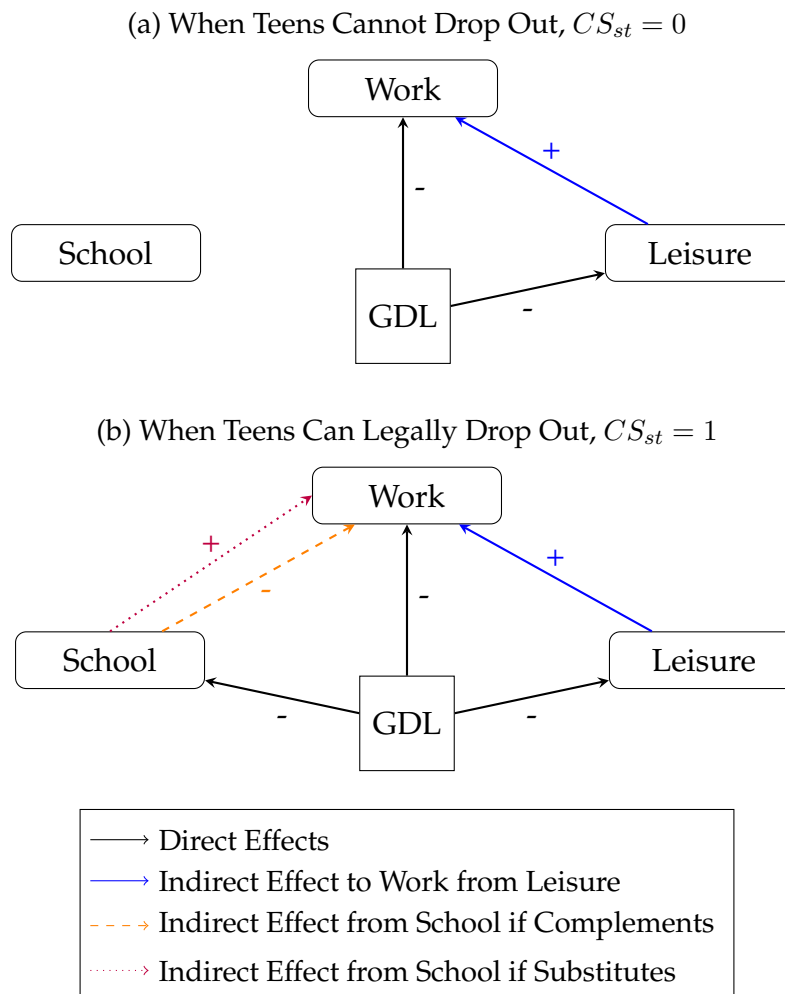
(a) When Teens Cannot Drop Out, $CS_{st} = 0$

Work

+

-

School

Leisure

GDL

-

(b) When Teens Can Legally Drop Out, $CS_{st} = 1$

Work

+

-

-

+

School

Leisure

GDL

-

-

Direct Effects

Indirect Effect to Work from Leisure

Indirect Effect from School if Complements

Indirect Effect from School if Substitutes